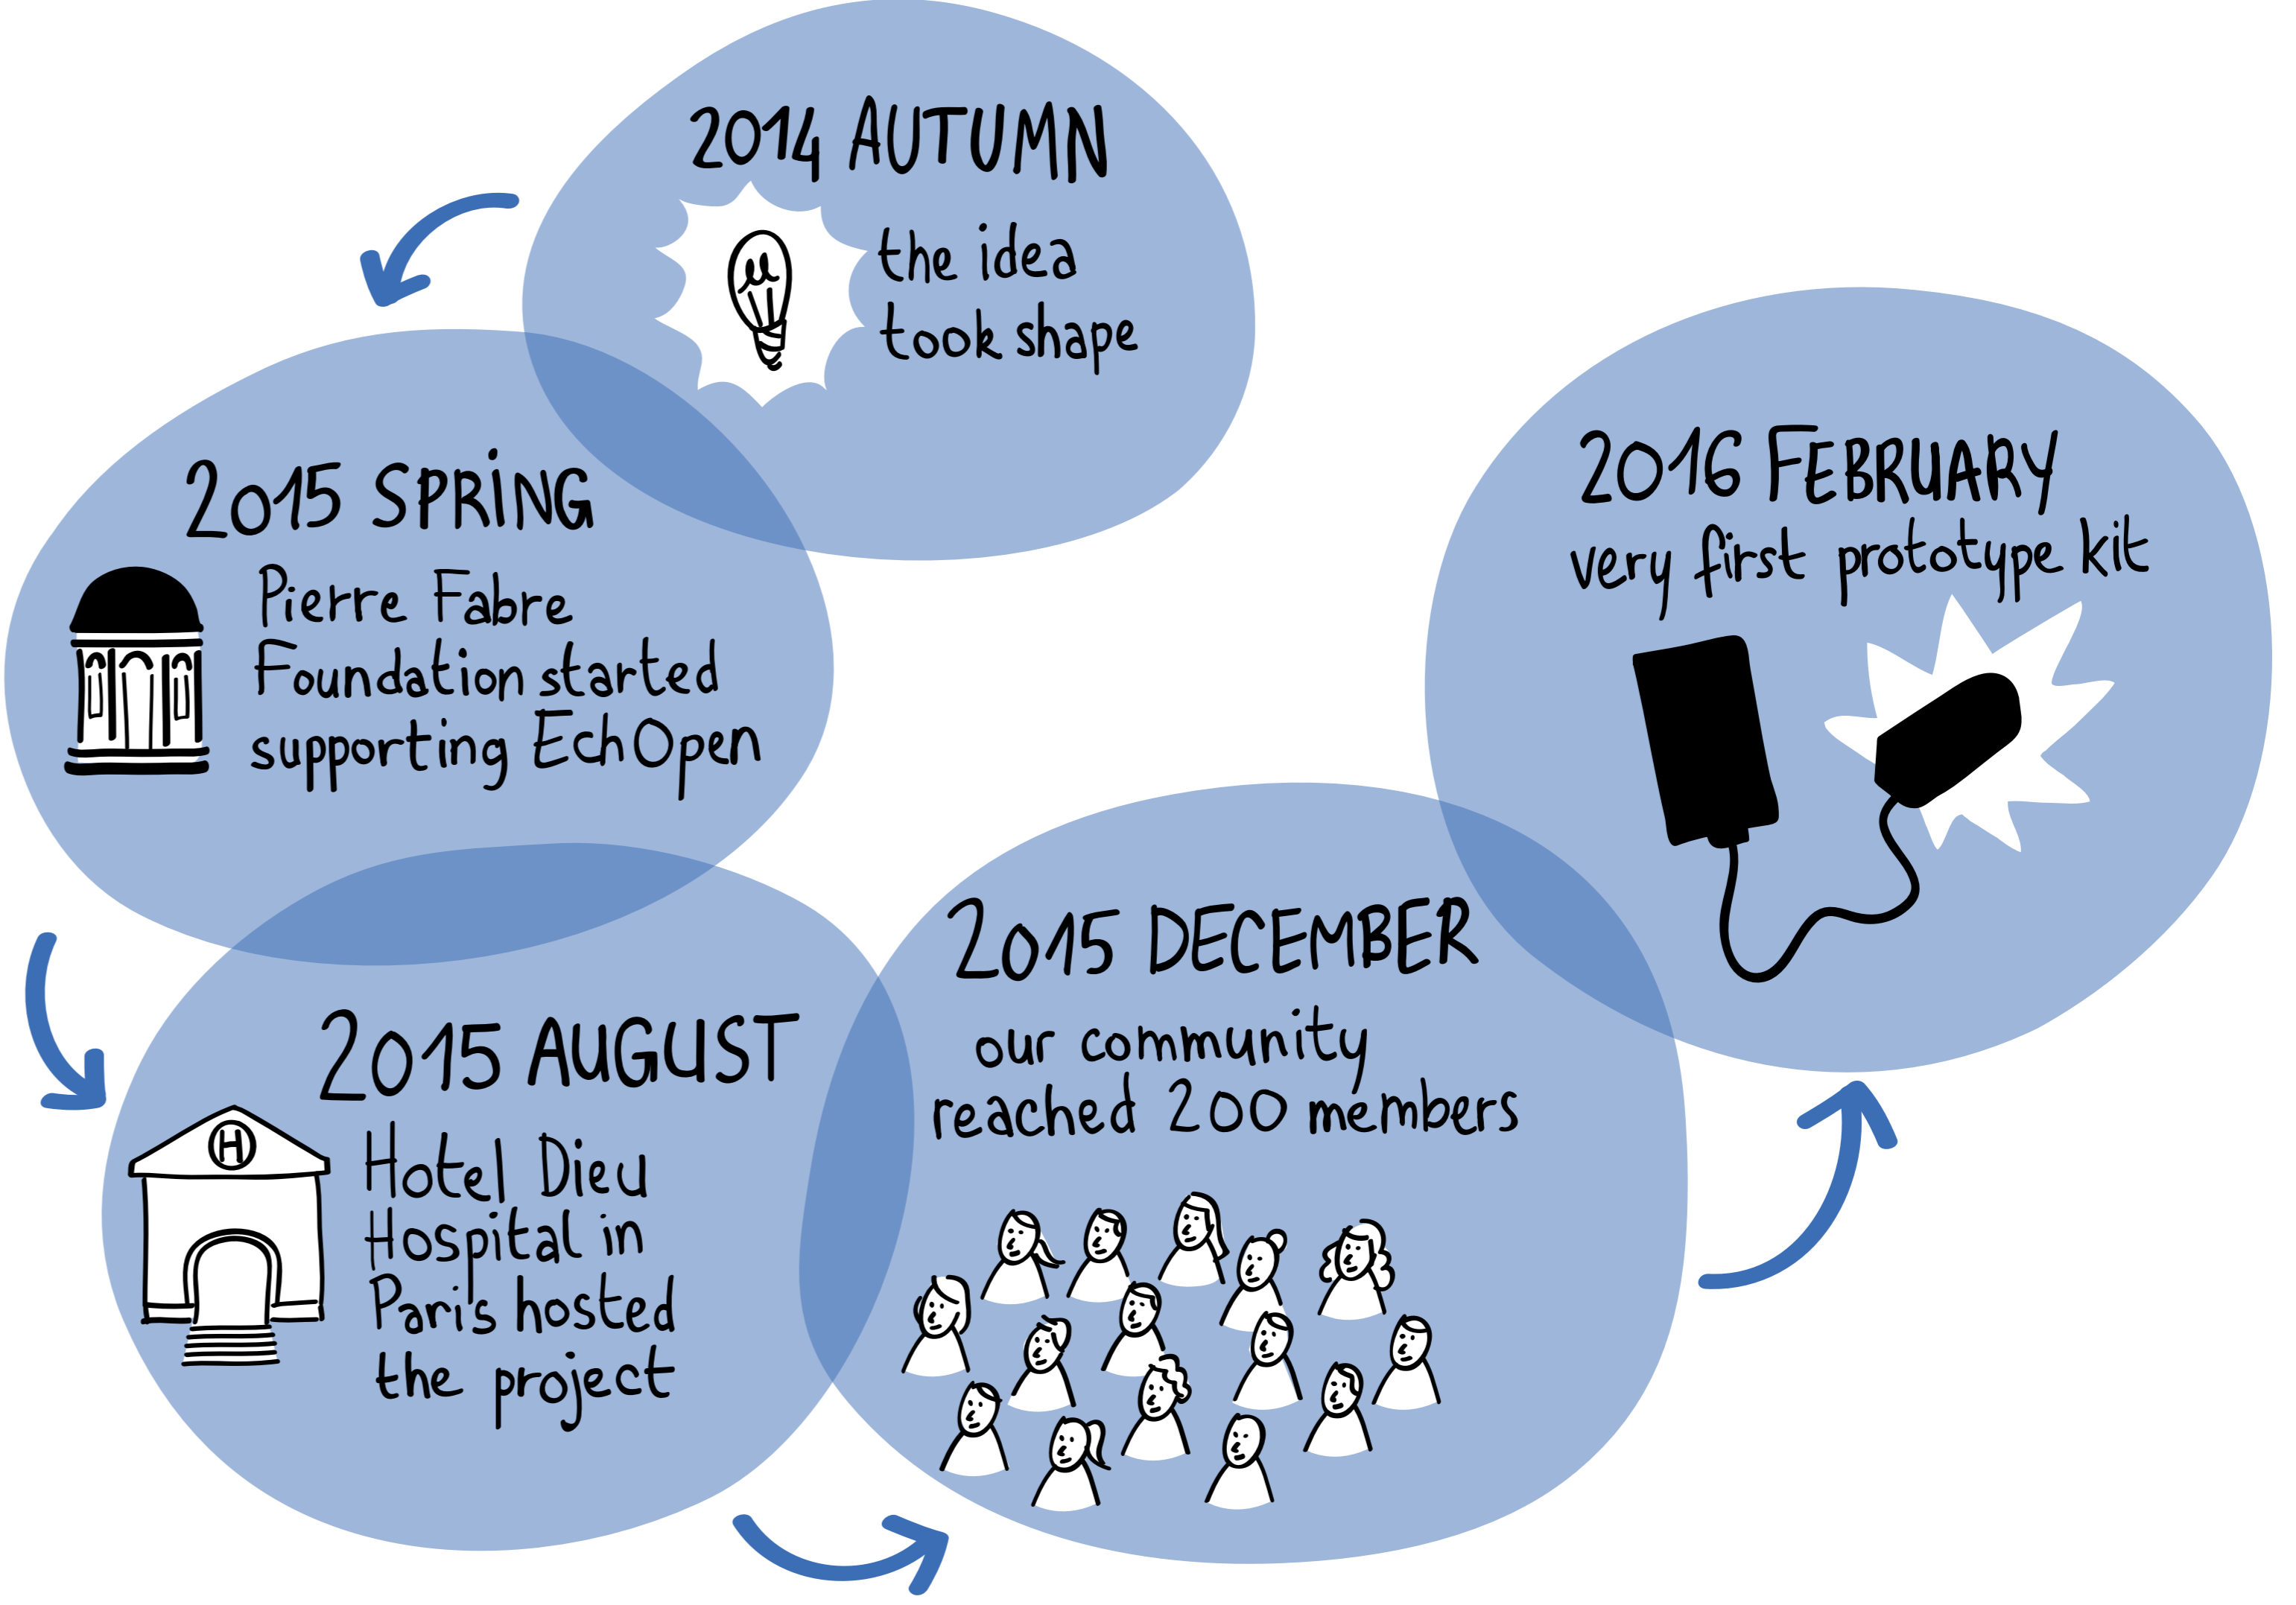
2014 AUTUMN

the idea took shape

2015 SPRING

Pierre Fabre Foundation started supporting EchOpen

2015 AUGUST

H

Hotel Dieu Hospital in Paris hosted the project

2015 DECEMBER

our community reached 200 members

2016 FEBRUARY

very first prototype kit